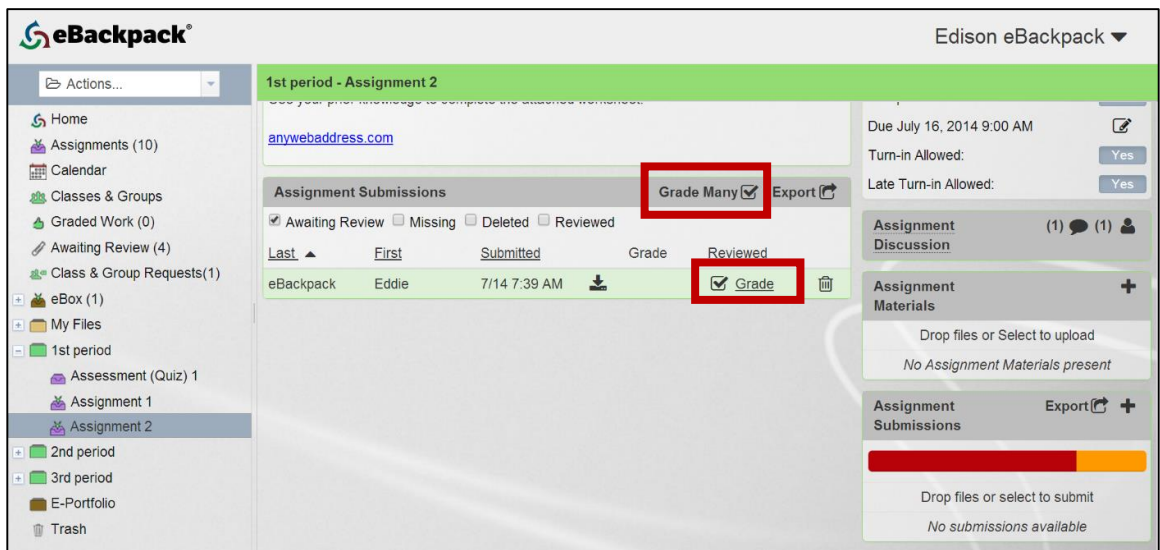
eBackpack®

Edison eBackpack

Actions...

Home
Assignments (10)
Calendar
Classes & Groups
Graded Work (0)
Awaiting Review (4)
Class & Group Requests(1)
eBox (1)
My Files
1st period
Assessment (Quiz) 1
Assignment 1
Assignment 2
2nd period
3rd period
E-Portfolio
Trash

1st period - Assignment 2

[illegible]

anywebaddress.com

Assignment Submissions

Grade Many

Export

Awaiting Review

Missing

Deleted

Reviewed

| Last | First | Submitted | Grade | Reviewed |
|---|---|---|---|---|
| eBackpack | Eddie | 7/14 7:39 AM | | Grade |

Due July 16, 2014 9:00 AM

Turn-in Allowed: Yes

Late Turn-in Allowed: Yes

Assignment Discussion (1) (1)

Assignment Materials

Drop files or Select to upload

No Assignment Materials present

Assignment Submissions

Export

Drop files or select to submit

No submissions available